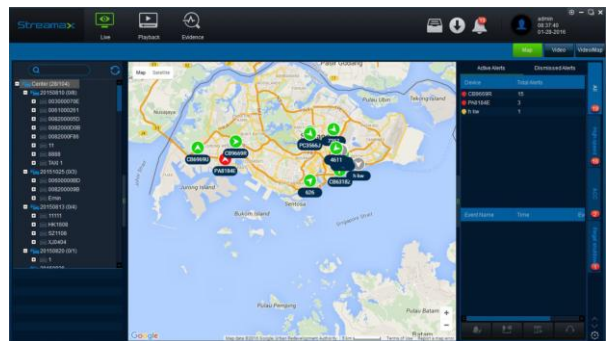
Streamax

Live

Playback

Evidence

admin
08:37:45
01-29-2016

Map

Video

Video/Map

Center (28/104)

20150816 (0/8)

003000079E

0061000251

0062000050

0062000098

0062000F86

11

5555

TAXI 1

20151025 (0/3)

0050000060

0062000088

Ermin

20150613 (0/4)

11111

HK1606

CC1158

0J0404

20160820 (0/1)

1

Map

Satellite

CB6968U

PA6184E

PC5966J

4611

CB6518U

626

Jurong Island

Bukom Island

Sentosa

Pulau Ubin

Tekong Island

Pulau Pawai

Pulau Semakau

Singapore Strait

Active Alerts

Dismissed Alerts

| Device | Total Alerts |
|---|---|
| CB6968R | 15 |
| PA6184E | 3 |
| h tse | 1 |

Event Name

Time

Google

Map data ©2016 Google, Urban Redevelopment Authority

Terms of Use

Report a map error